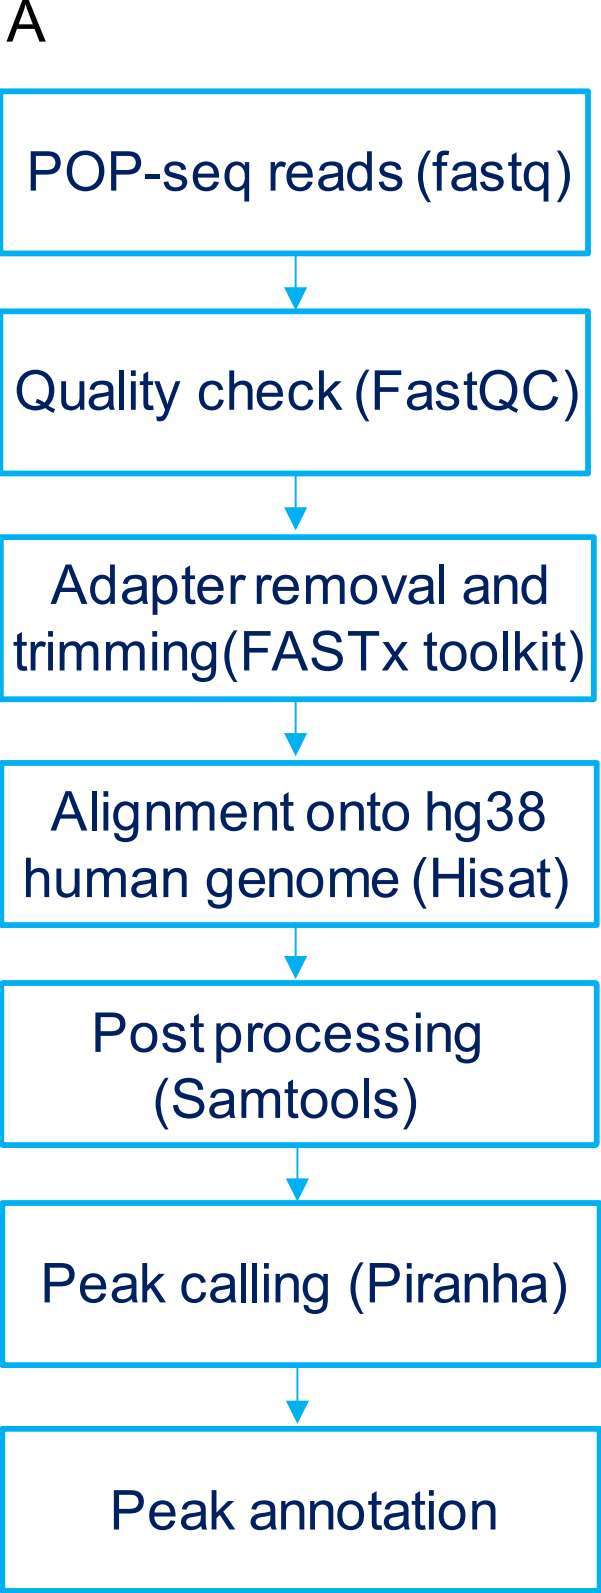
A

POP-seq reads (fastq)

Quality check (FastQC)

Adapter removal and trimming(FASTx toolkit)

Alignment onto hg38 human genome (Hisat)

Post processing (Samtools)

Peak calling (Piranha)

Peak annotation